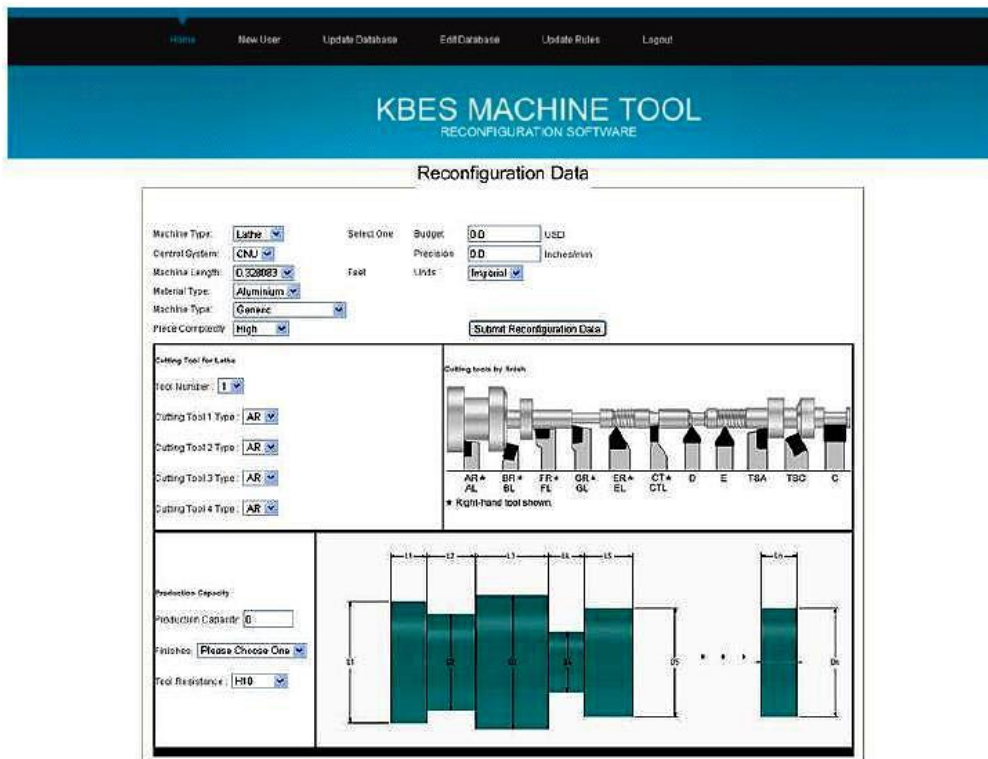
Home New User Update Database Edit Database Update Rules Logout

KBES MACHINE TOOL
RECONFIGURATION SOFTWARE

Reconfiguration Data

Machine Type: Lathe
Control System: CNC
Machine Length: 0.328083 Feet
Material Type: Aluminium
Machine Type: Generic
Piece Complexity: High

Select One Budget 0.0 USD
Precision 0.0 Inches/min
Units Imperial

Submit Reconfiguration Data

Cutting Tool for Lathe

Tool Number: 1

Cutting Tool 1 Type: AR

Cutting Tool 2 Type: AR

Cutting Tool 3 Type: AR

Cutting Tool 4 Type: AR

Cutting tools by finish

AR★ AL BR★ BL FR★ FL GR★ GL ER★ EL CT★ CTL D E TSA TSC C
★ Right-hand tool shown.

Production Capacity

Production Capacity 0

Finishes: Please Choose One

Tool Resistance: H10

L1 L2 L3 L4 L5 Ln
D1 D2 D3 D4 D5 Dn